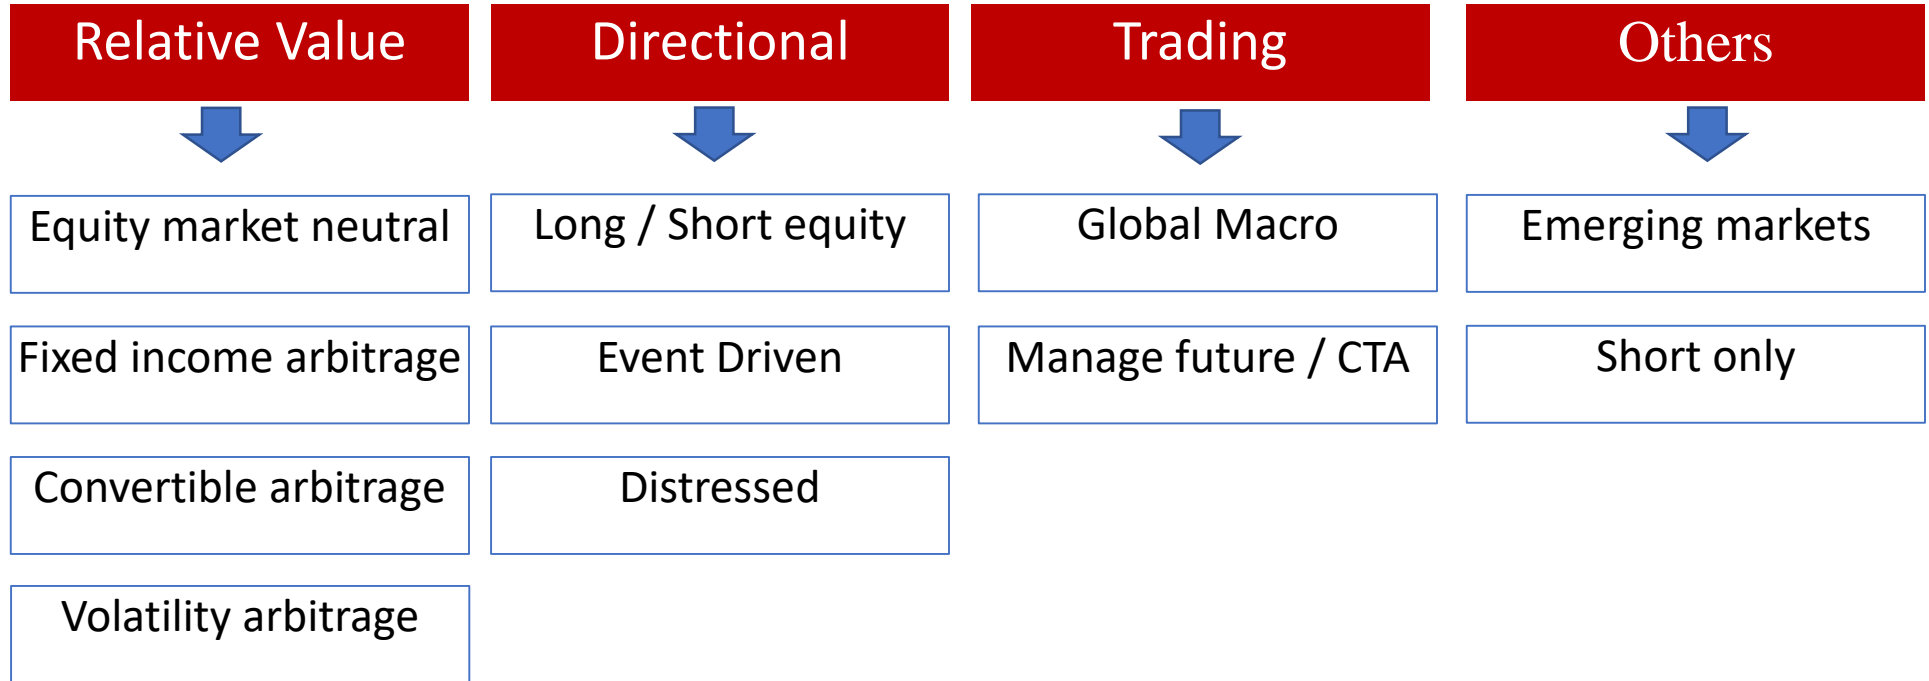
Relative Value

Equity market neutral

Fixed income arbitrage

Convertible arbitrage

Volatility arbitrage

Directional

Long / Short equity

Event Driven

Distressed

Trading

Global Macro

Manage future / CTA

Others

Emerging markets

Short only